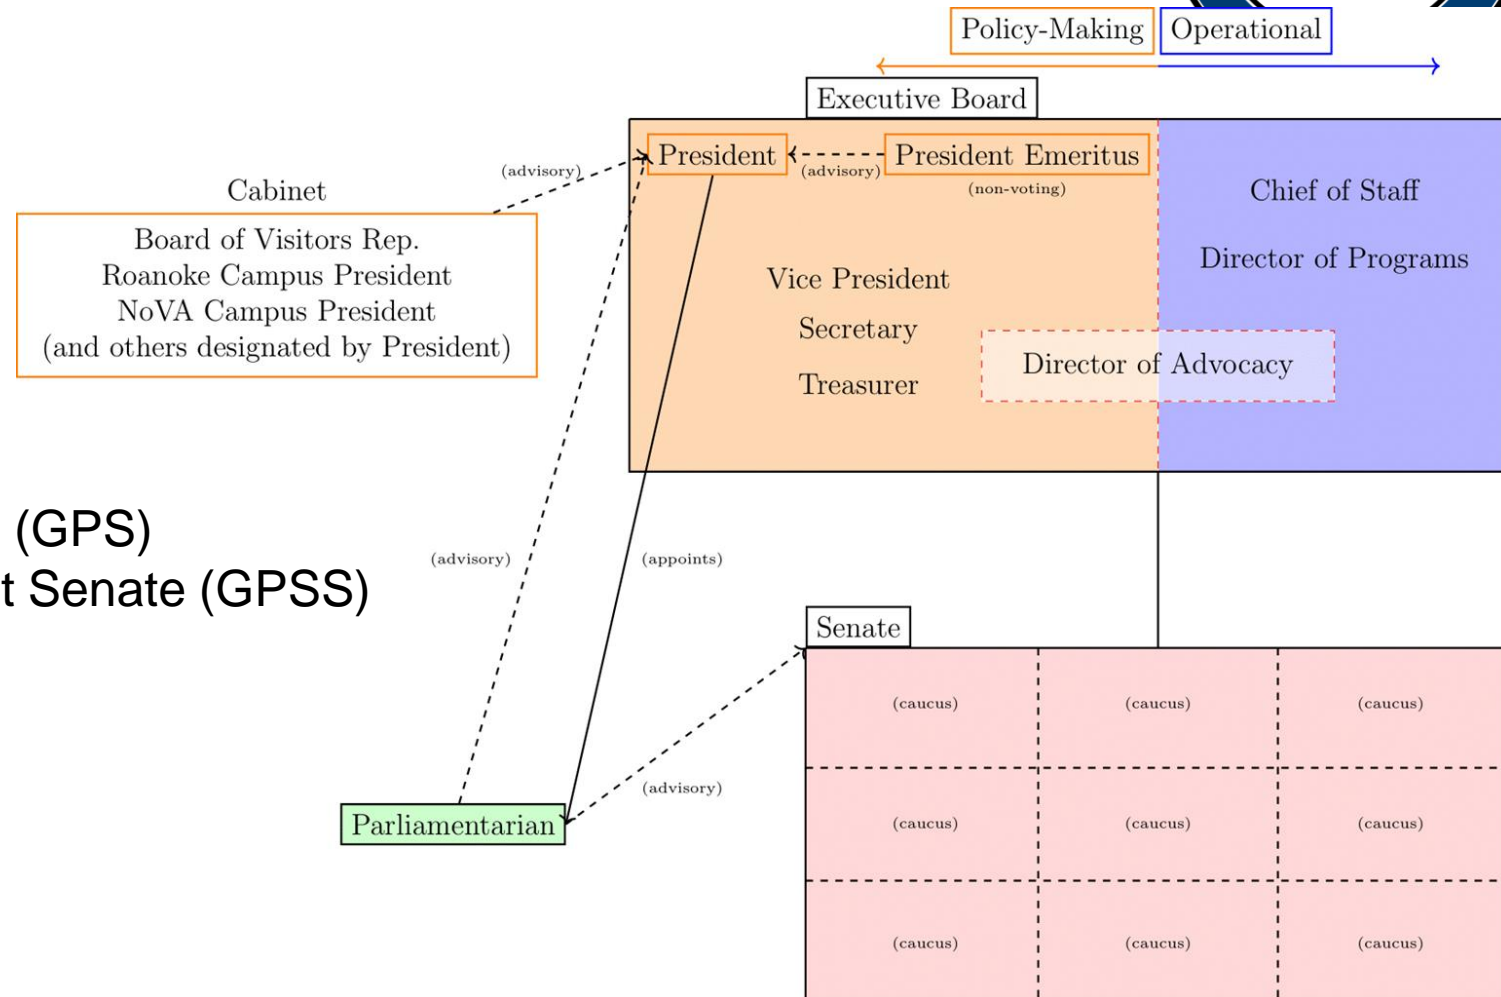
Policy-Making
Operational

Executive Board

President
(advisory)
President Emeritus
(non-voting)

Chief of Staff

Director of Programs

Vice President

Secretary

Treasurer

Director of Advocacy

Cabinet

(advisory)

Board of Visitors Rep.
Roanoke Campus President
NoVA Campus President
(and others designated by President)

(GPS)
t Senate (GPSS)

(advisory)

(appoints)

Senate

| (caucus) | (caucus) | (caucus) |
|---|---|---|
| (caucus) | (caucus) | (caucus) |
| (caucus) | (caucus) | (caucus) |

(advisory)

Parliamentarian